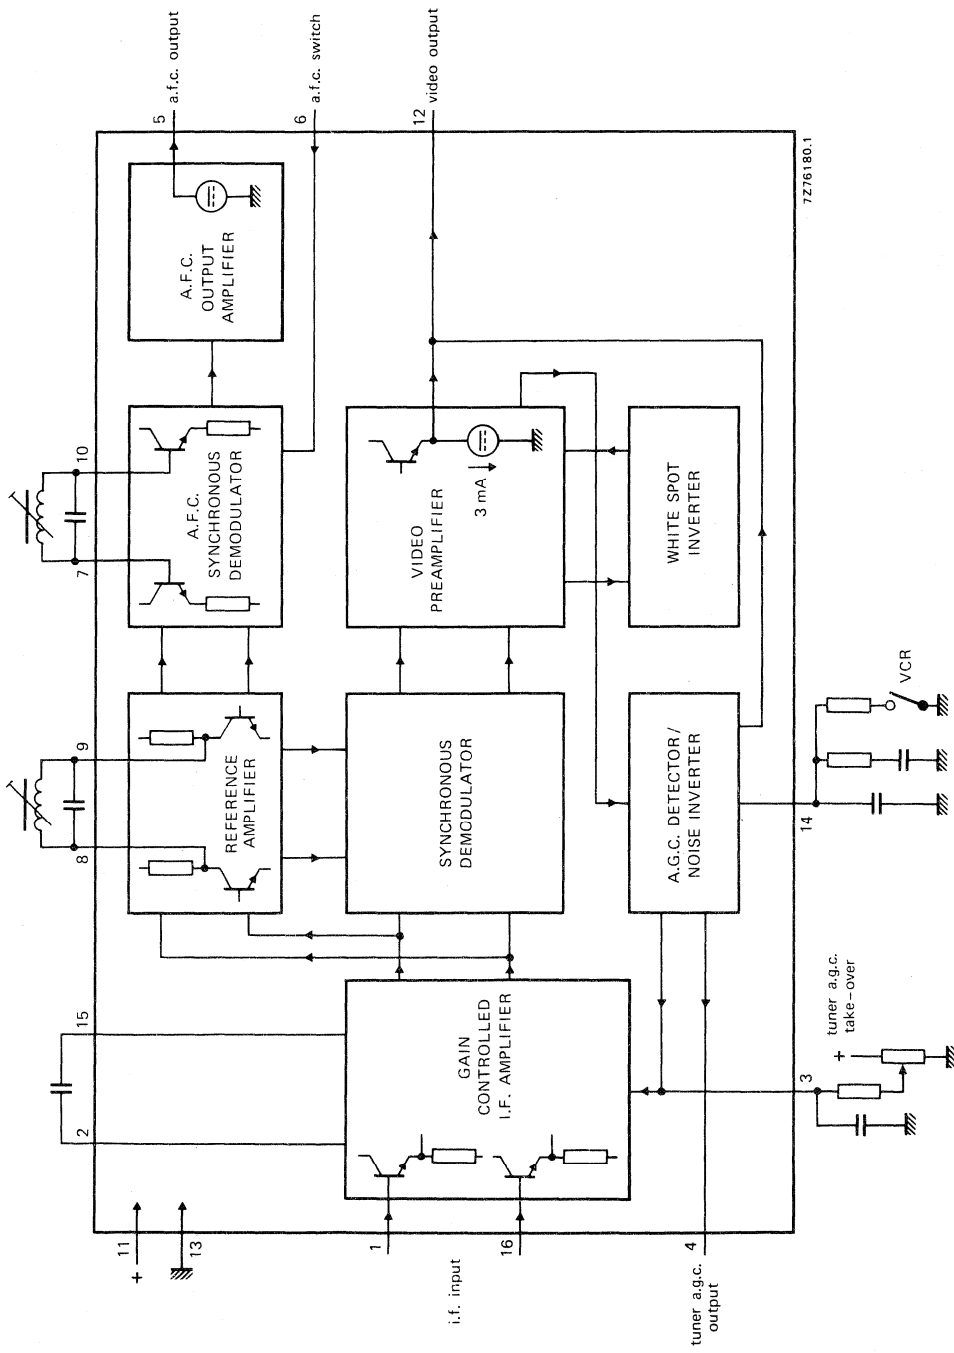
5 a.f.c. output
6 a.f.c. switch
12 video output
7Z76180.1

A.F.C. OUTPUT AMPLIFIER

A.F.C. SYNCHRONOUS DEMODULATOR

VIDEO PREAMPLIFIER

3 mA

WHITE SPOT INVERTER

10
7
9
8

REFERENCE AMPLIFIER

SYNCHRONOUS DEMODULATOR

A.G.C. DETECTOR / NOISE INVERTER

VCR

14

15
2

GAIN CONTROLLED I.F. AMPLIFIER

tuner a.g.c. take-over
+
3

11 +
13
1
16
i.f. input
4
tuner a.g.c. output